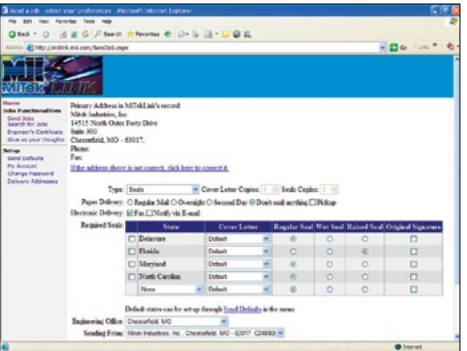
Send a Job - select your preferences - Microsoft Internet Explorer

File Edit View Favorites Tools Help

Back Search Favorites

Address http://mitlink.mii.com/SendJob.aspx Go Links

MiTek LINK

Home
Job Functionalities
Send Jobs
Search for Jobs
Engineer's Certificate
Give us your thoughts
Setup
Send Defaults
My Account
Change Password
Delivery Addresses

Primary Address in MiTekLink's record:
Mitek Industries, Inc.
14515 North Outer Forty Drive
Suite 300
Chesterfield, MO - 63017,
Phone:
Fax:
If the address above is not correct, click here to correct it.

Type: Seals Cover Letter Copies: 1 Seals Copies: 1

Paper Delivery: Regular Mail Overnight Second Day Don't mail anything Pickup

Electronic Delivery: Fax Notify via E-mail

Required Seals:

| | State | Cover Letter | Regular Seal | Wet Seal | Raised Seal | Original Signature |
|---|---|---|---|---|---|---|
| ☐ | Delaware | Default | | | | |
| ☐ | Florida | Default | | | | |
| ☐ | Maryland | Default | | | | |
| ☐ | North Carolina | Default | | | | |
| ☐ | None | Default | | | | |

Default states can be set-up through Send Defaults in the menu

Engineering Office: Chesterfield, MO

Sending From: Mitek Industries, Inc., Chesterfield, MO - 63017 C248800

Internet